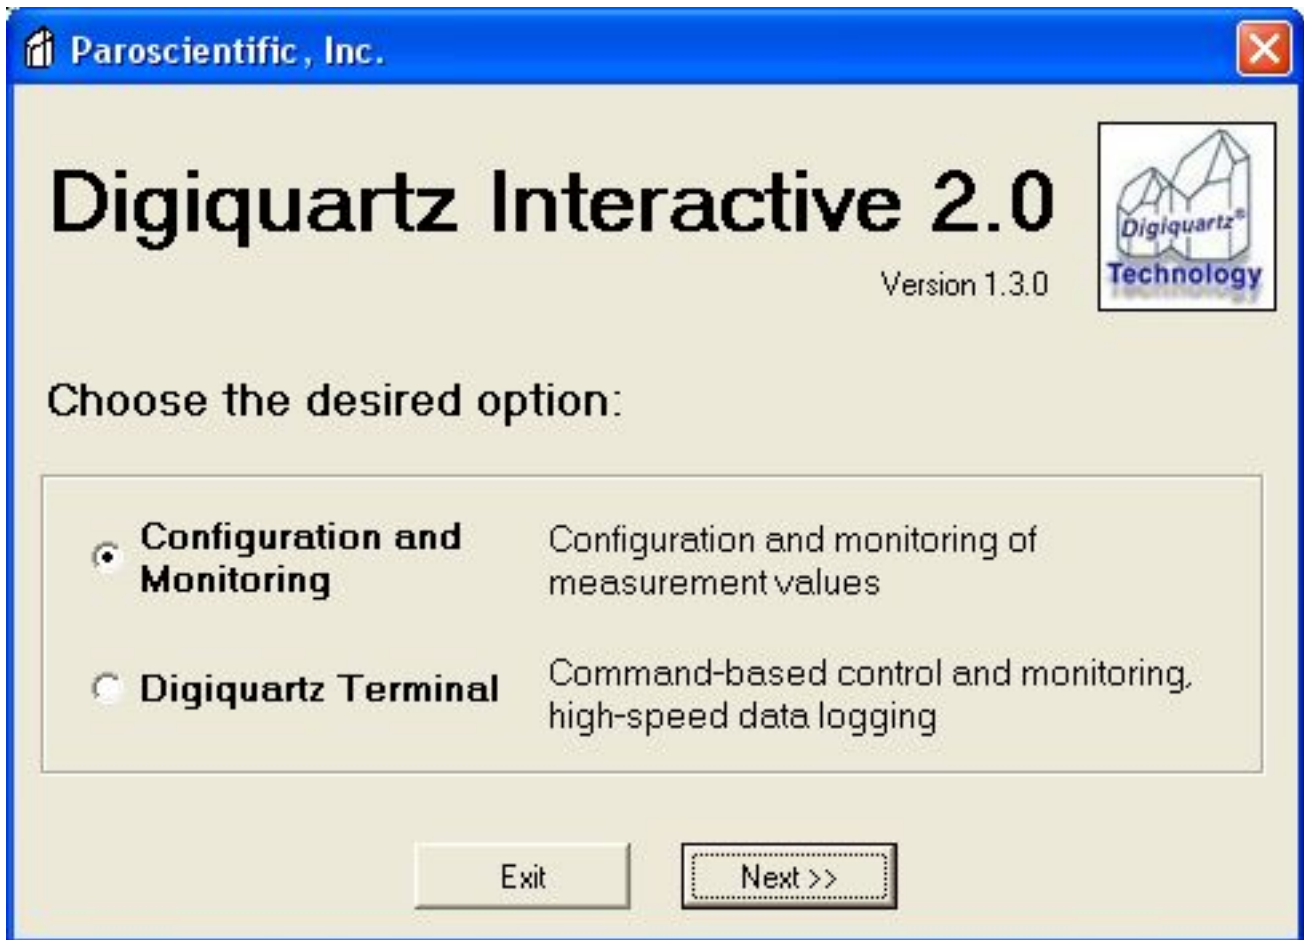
Paroscientific, Inc.

Digiquartz Interactive 2.0

Version 1.3.0

Digiquartz®
Technology

Choose the desired option:

Configuration and Monitoring
Configuration and monitoring of measurement values

Digiquartz Terminal
Command-based control and monitoring, high-speed data logging

Exit

Next >>